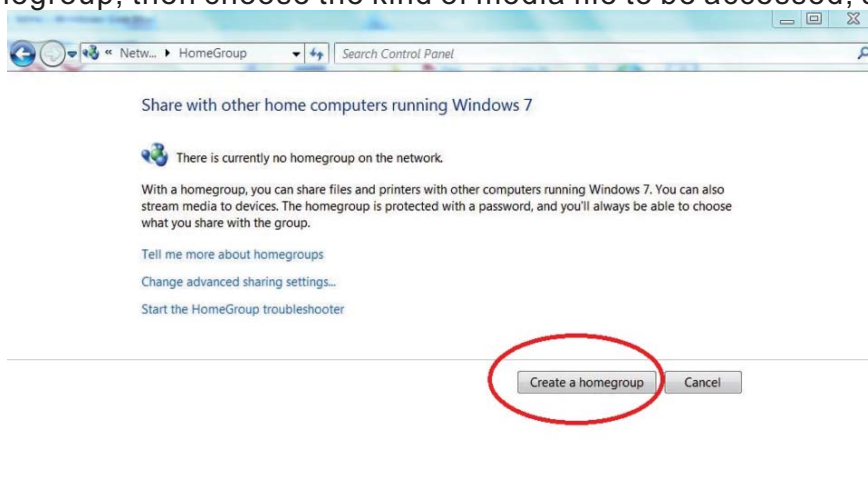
group, then choose the kind of media file to be accessed,

« Netw... ▸ HomeGroup

Search Control Panel

Share with other home computers running Windows 7

There is currently no homegroup on the network.

With a homegroup, you can share files and printers with other computers running Windows 7. You can also stream media to devices. The homegroup is protected with a password, and you'll always be able to choose what you share with the group.

Tell me more about homegroups

Change advanced sharing settings...

Start the HomeGroup troubleshooter

Create a homegroup

Cancel